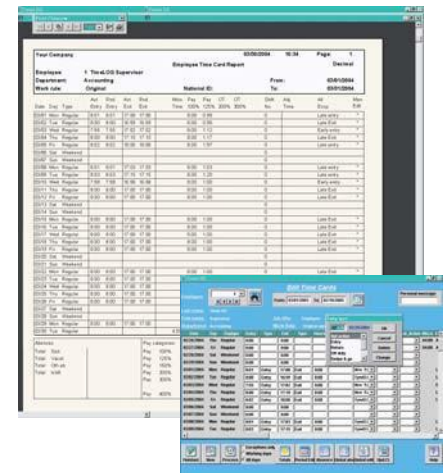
Your Company 03/06/2004 16:34 Page: 1

Employee Time Card Report Decimal

Employee: 1 TimeLOG Supervisor

Department: Accounting From: 03/01/2004

Work rule: Original National ID: To: 03/31/2004

Edit Time Cards

Ok

Cancel

Delete

Change